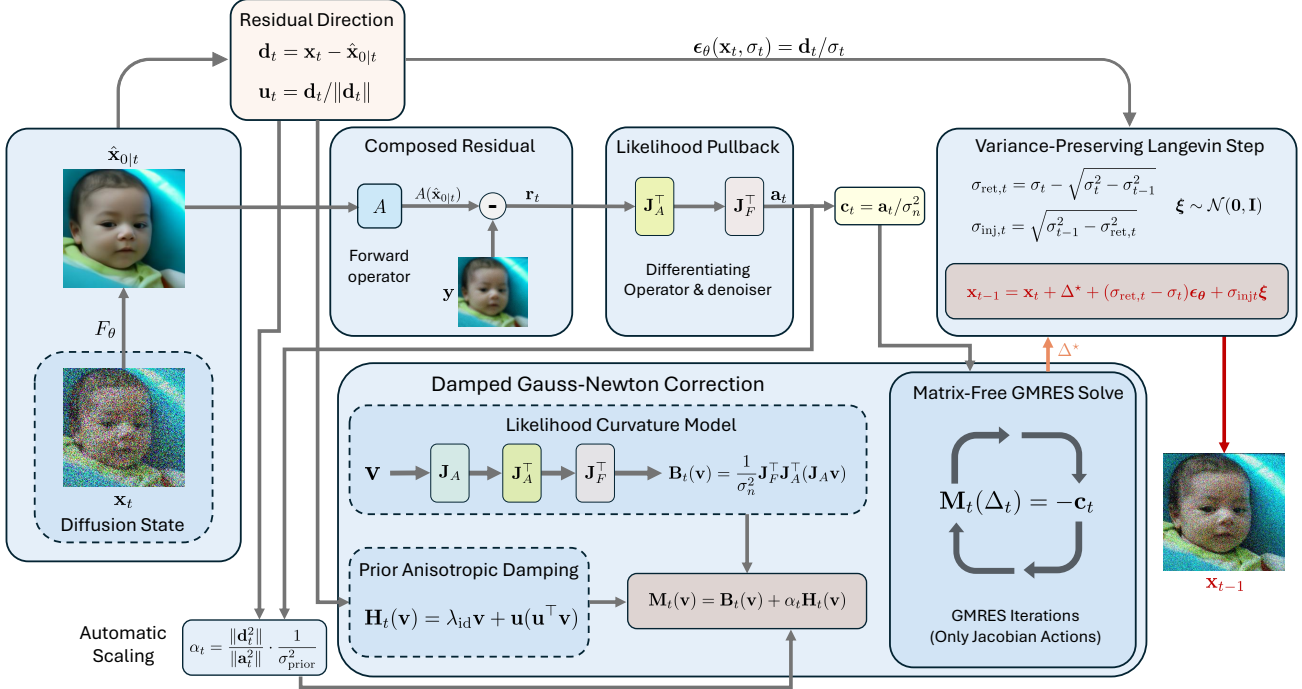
Residual Direction

$\mathbf{d}_t = \mathbf{x}_t - \hat{\mathbf{x}}_{0|t}$

$\mathbf{u}_t = \mathbf{d}_t / \|\mathbf{d}_t\|$

$\boldsymbol{\epsilon}_\theta(\mathbf{x}_t, \sigma_t) = \mathbf{d}_t / \sigma_t$

$\hat{\mathbf{x}}_{0|t}$

$F_\theta$

$\mathbf{x}_t$

Diffusion State

Composed Residual

$A$

$A(\hat{\mathbf{x}}_{0|t})$

-

$\mathbf{r}_t$

Forward operator

$\mathbf{y}$

Likelihood Pullback

$\mathbf{J}_A^\top$

$\mathbf{J}_F^\top$

$\mathbf{a}_t$

Differentiating Operator & denoiser

$\mathbf{c}_t = \mathbf{a}_t / \sigma_n^2$

Variance-Preserving Langevin Step

$\sigma_{\text{ret},t} = \sigma_t - \sqrt{\sigma_t^2 - \sigma_{t-1}^2}$

$\sigma_{\text{inj},t} = \sqrt{\sigma_{t-1}^2 - \sigma_{\text{ret},t}^2}$

$\boldsymbol{\xi} \sim \mathcal{N}(\mathbf{0}, \mathbf{I})$

$\mathbf{x}_{t-1} = \mathbf{x}_t + \Delta^\star + (\sigma_{\text{ret},t} - \sigma_t)\boldsymbol{\epsilon}_{\boldsymbol{\theta}} + \sigma_{\text{injt}}\boldsymbol{\xi}$

$\Delta^\star$

Damped Gauss-Newton Correction

Likelihood Curvature Model

$\mathbf{v}$

$\mathbf{J}_A$

$\mathbf{J}_A^\top$

$\mathbf{J}_F^\top$

$\mathbf{B}_t(\mathbf{v}) = \frac{1}{\sigma_n^2}\mathbf{J}_F^\top \mathbf{J}_A^\top(\mathbf{J}_A \mathbf{v})$

Matrix-Free GMRES Solve

$\mathbf{M}_t(\Delta_t) = -\mathbf{c}_t$

GMRES Iterations (Only Jacobian Actions)

$\mathbf{x}_{t-1}$

Prior Anisotropic Damping

$\mathbf{H}_t(\mathbf{v}) = \lambda_{\text{id}}\mathbf{v} + \mathbf{u}(\mathbf{u}^\top \mathbf{v})$

$\mathbf{M}_t(\mathbf{v}) = \mathbf{B}_t(\mathbf{v}) + \alpha_t \mathbf{H}_t(\mathbf{v})$

Automatic Scaling

$\alpha_t = \frac{\|\mathbf{d}_t^2\|}{\|\mathbf{a}_t^2\|} \cdot \frac{1}{\sigma_{\text{prior}}^2}$